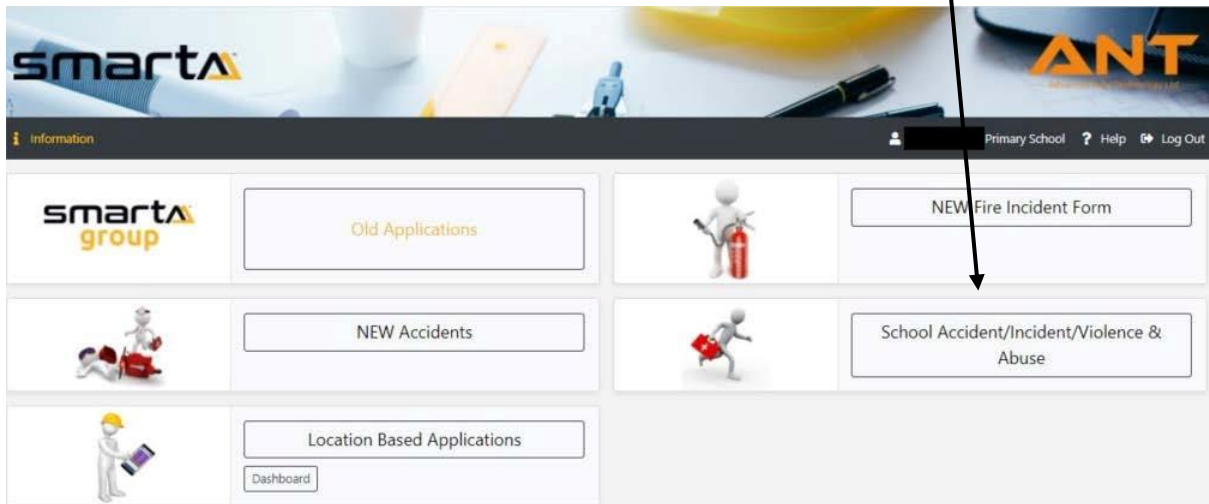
smarta

ANT

Information

Primary School ? Help Log Out

smarta group

Old Applications

NEW Fire Incident Form

NEW Accidents

School Accident/Incident/Violence & Abuse

Location Based Applications

Dashboard